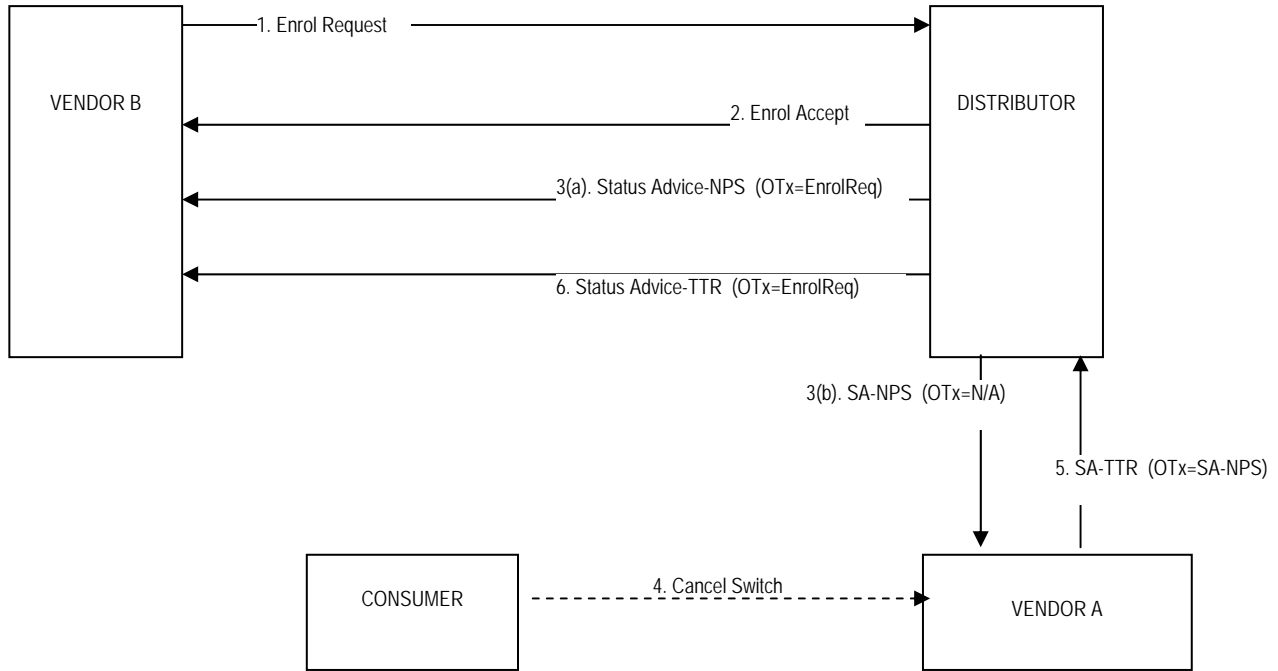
1. Enrol Request

VENDOR B

DISTRIBUTOR

2. Enrol Accept

3(a). Status Advice-NPS (OTx=EnrolReq)

6. Status Advice-TTR (OTx=EnrolReq)

3(b). SA-NPS (OTx=N/A)

5. SA-TTR (OTx=SA-NPS)

CONSUMER

4. Cancel Switch

VENDOR A